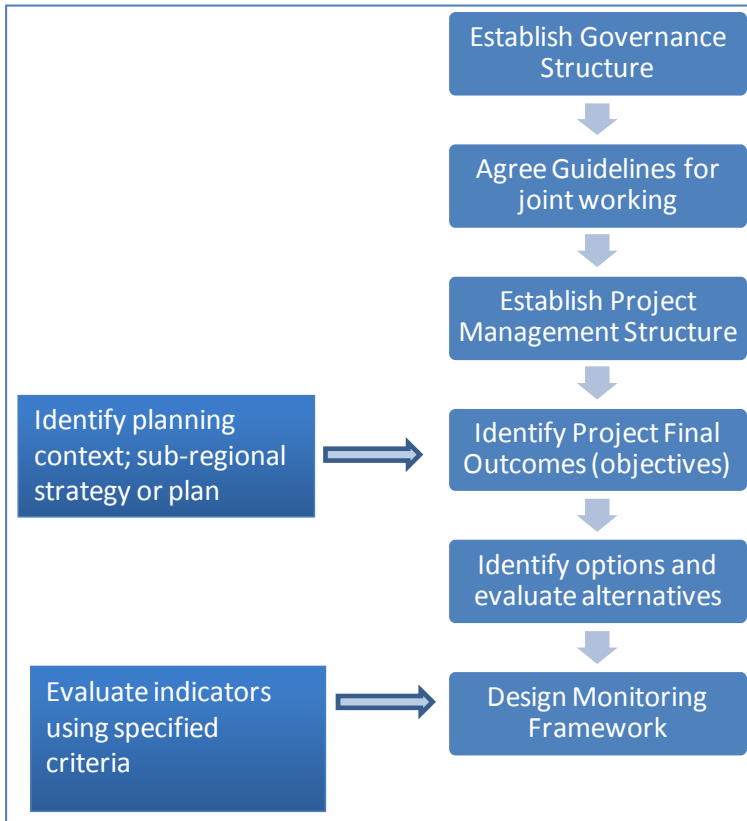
Establish Governance Structure

Agree Guidelines for joint working

Establish Project Management Structure

Identify planning context; sub-regional strategy or plan

Identify Project Final Outcomes (objectives)

Identify options and evaluate alternatives

Evaluate indicators using specified criteria

Design Monitoring Framework